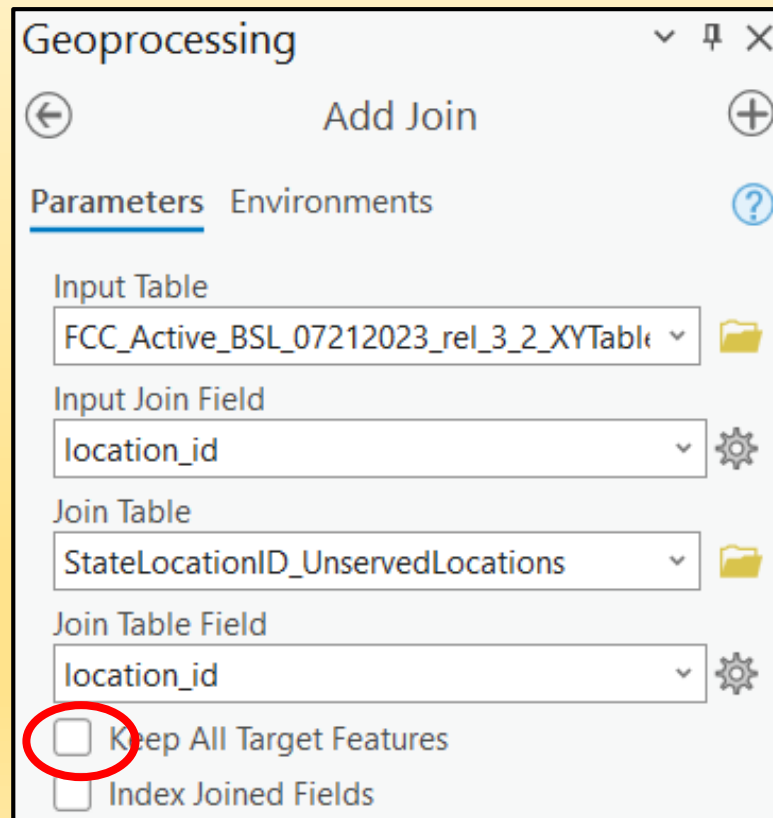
Geoprocessing

Add Join

Parameters Environments

Input Table

FCC_Active_BSL_07212023_rel_3_2_XYTabl

Input Join Field

location_id

Join Table

StateLocationID_UnservedLocations

Join Table Field

location_id

Keep All Target Features

Index Joined Fields